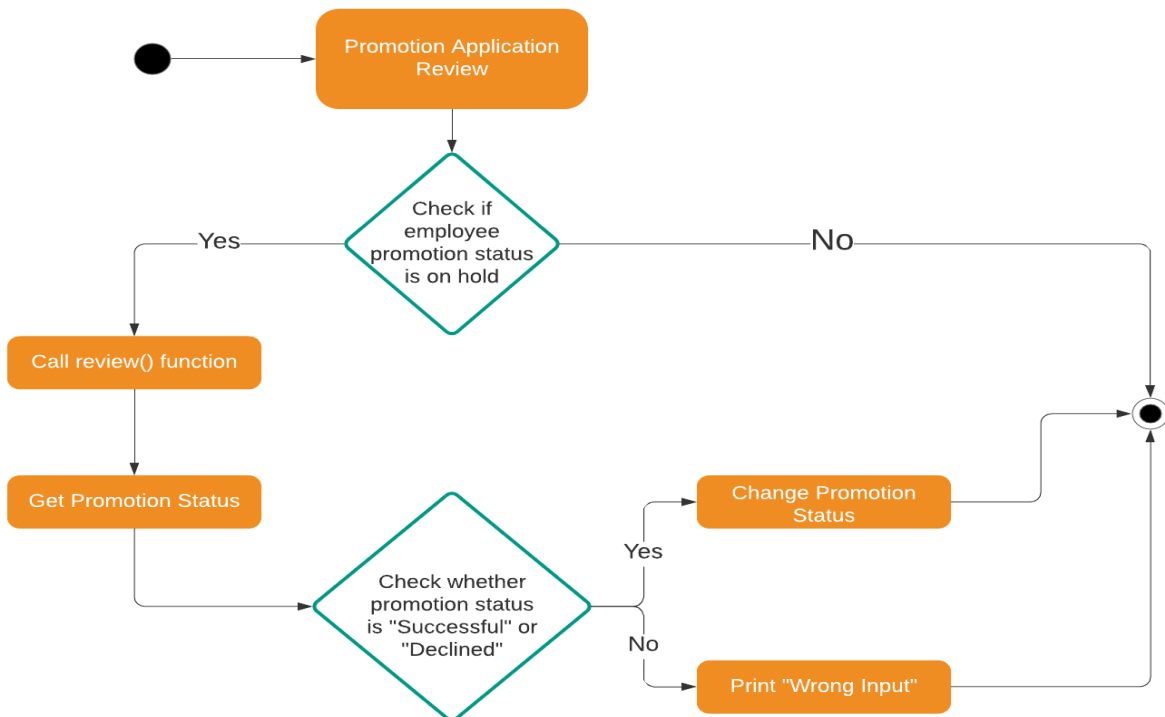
Promotion Application Review

Check if employee promotion status is on hold

Yes

No

Call review() function

Get Promotion Status

Check whether promotion status is "Successful" or "Declined"

Yes

Change Promotion Status

No

Print "Wrong Input"